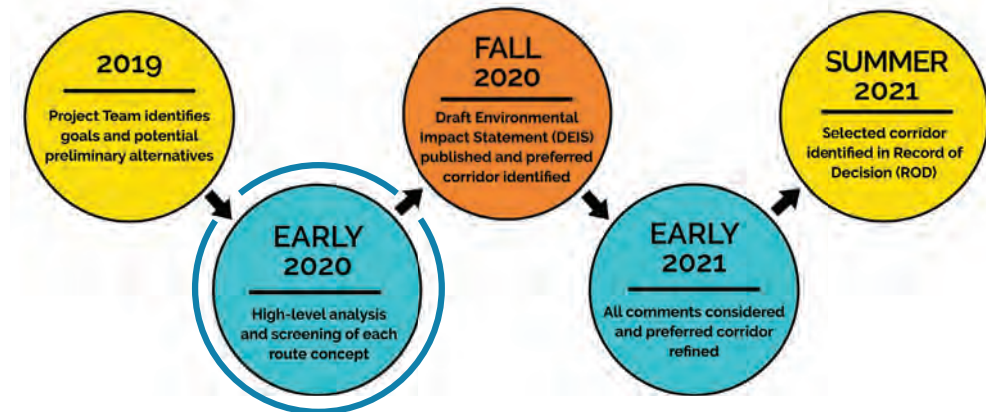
2019

Project Team identifies goals and potential preliminary alternatives

EARLY 2020

High-level analysis and screening of each route concept

FALL 2020

Draft Environmental Impact Statement (DEIS) published and preferred corridor identified

EARLY 2021

All comments considered and preferred corridor refined

SUMMER 2021

Selected corridor identified in Record of Decision (ROD)